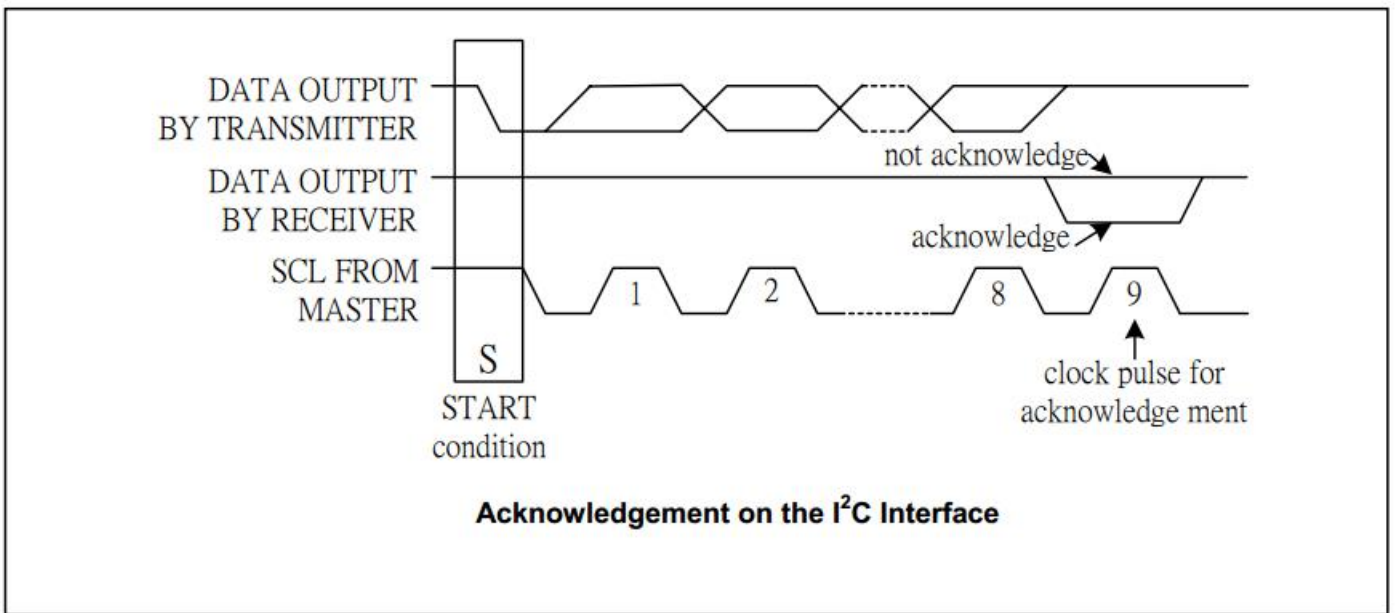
DATA OUTPUT BY TRANSMITTER

not acknowledge

DATA OUTPUT BY RECEIVER

acknowledge

SCL FROM MASTER

1

2

8

9

S

START condition

clock pulse for acknowledge ment

Acknowledgement on the $I^2C$ Interface